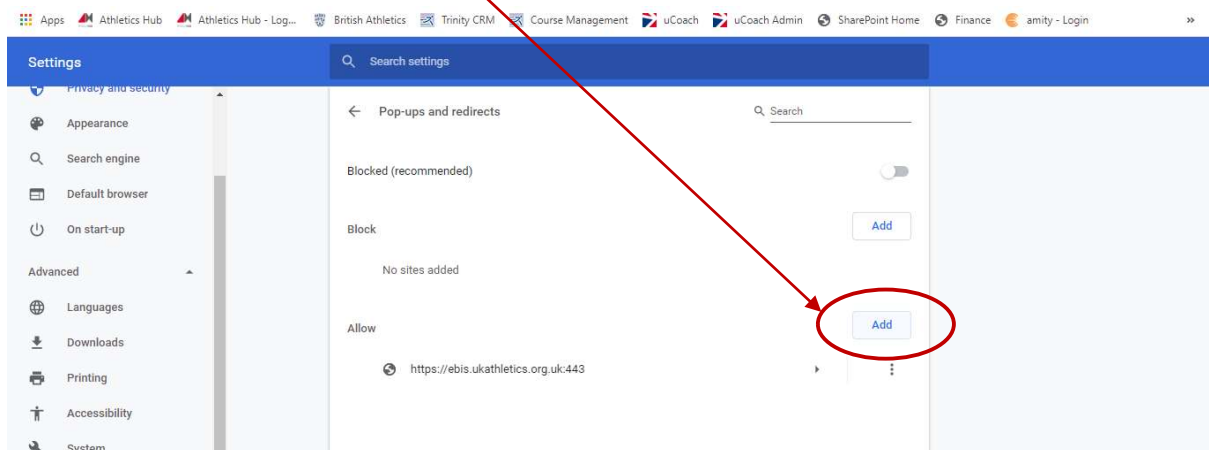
Apps Athletics Hub Athletics Hub - Log... British Athletics Trinity CRM Course Management uCoach uCoach Admin SharePoint Home Finance amity - Login »

Settings

Search settings

Privacy and security
Appearance
Search engine
Default browser
On start-up
Advanced
Languages
Downloads
Printing
Accessibility
System

Pop-ups and redirects

Search

Blocked (recommended)

Block

Add

No sites added

Allow

Add

https://ebis.ukathletics.org.uk:443